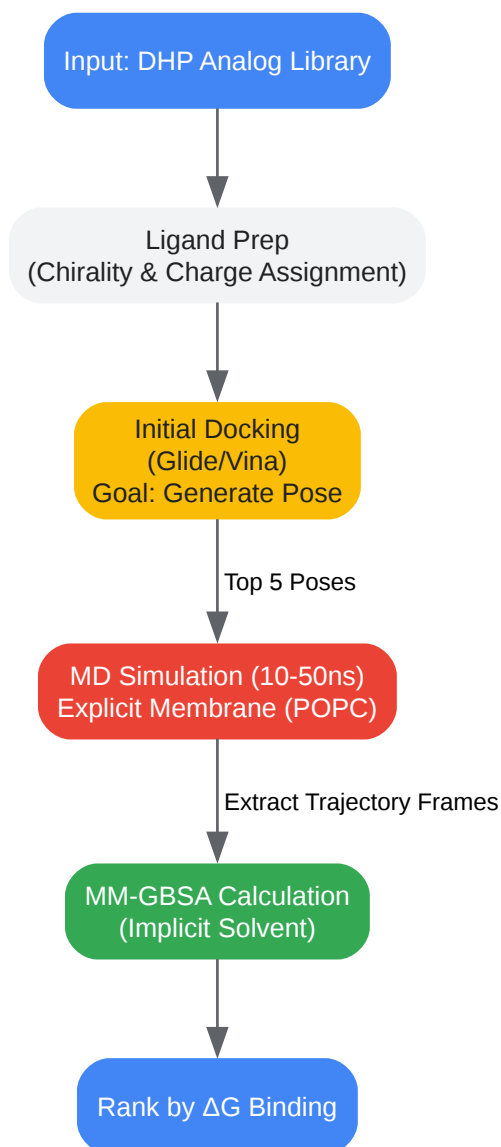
Input: DHP Analog Library

Ligand Prep
(Chirality & Charge Assignment)

Initial Docking
(Glide/Vina)
Goal: Generate Pose

Top 5 Poses

MD Simulation (10-50ns)
Explicit Membrane (POPC)

Extract Trajectory Frames

MM-GBSA Calculation
(Implicit Solvent)

Rank by $\Delta G$ Binding